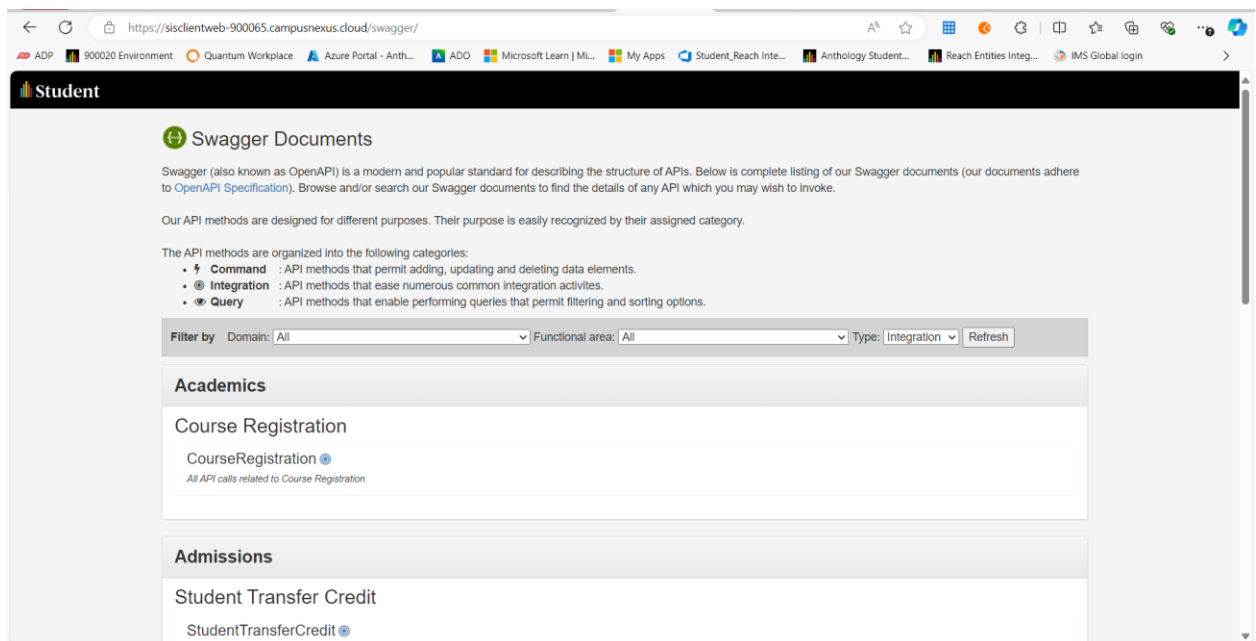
https://sisclientweb-900065.campusnexus.cloud/swagger/

ADP 900020 Environment Quantum Workplace Azure Portal - Anth... ADO Microsoft Learn | Mi... My Apps Student_Reach Inte... Anthology Student... Reach Entities Integ... IMS Global login

Student

Swagger Documents

Swagger (also known as OpenAPI) is a modern and popular standard for describing the structure of APIs. Below is complete listing of our Swagger documents (our documents adhere to OpenAPI Specification). Browse and/or search our Swagger documents to find the details of any API which you may wish to invoke.

Our API methods are designed for different purposes. Their purpose is easily recognized by their assigned category.

The API methods are organized into the following categories:
• Command : API methods that permit adding, updating and deleting data elements.
• Integration : API methods that ease numerous common integration activites.
• Query : API methods that enable performing queries that permit filtering and sorting options.

Filter by Domain: All Functional area: All Type: Integration Refresh

Academics

Course Registration

CourseRegistration
All API calls related to Course Registration.

Admissions

Student Transfer Credit

StudentTransferCredit